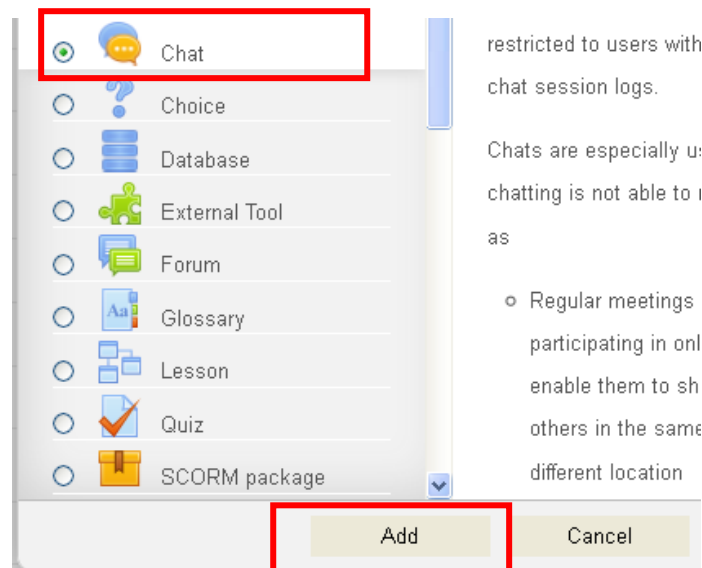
Chat
Choice
Database
External Tool
Forum
Glossary
Lesson
Quiz
SCORM package

restricted to users with
chat session logs.

Chats are especially us
chatting is not able to
as

- Regular meetings
participating in onl
enable them to sh
others in the same
different location

Add
Cancel